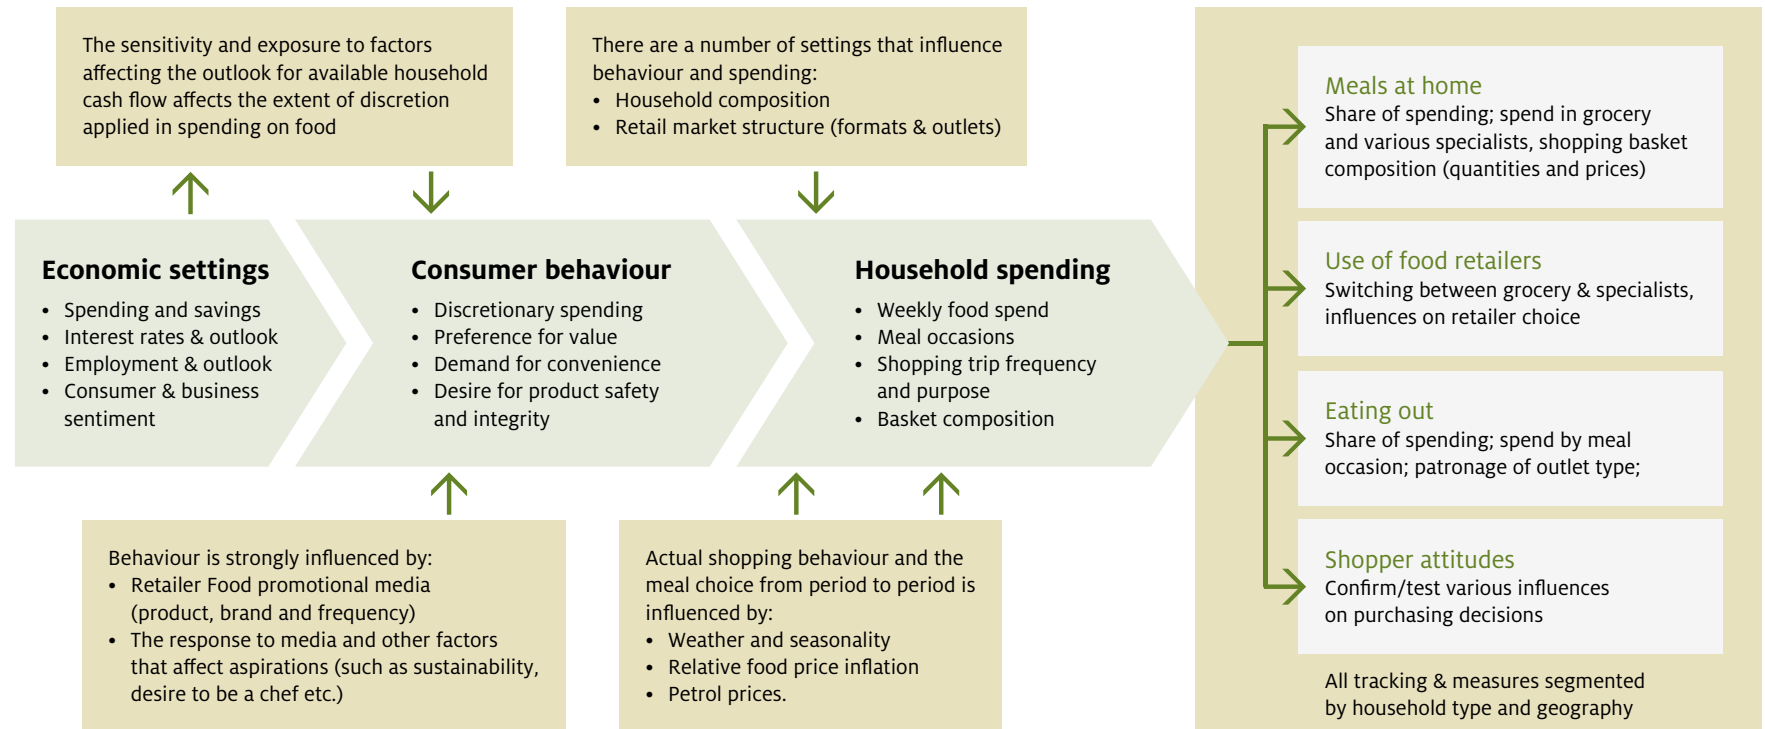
The sensitivity and exposure to factors affecting the outlook for available household cash flow affects the extent of discretion applied in spending on food

There are a number of settings that influence behaviour and spending:
• Household composition
• Retail market structure (formats & outlets)

Economic settings
• Spending and savings
• Interest rates & outlook
• Employment & outlook
• Consumer & business sentiment

Consumer behaviour
• Discretionary spending
• Preference for value
• Demand for convenience
• Desire for product safety and integrity

Household spending
• Weekly food spend
• Meal occasions
• Shopping trip frequency and purpose
• Basket composition

Behaviour is strongly influenced by:
• Retailer Food promotional media (product, brand and frequency)
• The response to media and other factors that affect aspirations (such as sustainability, desire to be a chef etc.)

Actual shopping behaviour and the meal choice from period to period is influenced by:
• Weather and seasonality
• Relative food price inflation
• Petrol prices.

Meals at home
Share of spending; spend in grocery and various specialists, shopping basket composition (quantities and prices)

Use of food retailers
Switching between grocery & specialists, influences on retailer choice

Eating out
Share of spending; spend by meal occasion; patronage of outlet type;

Shopper attitudes
Confirm/test various influences on purchasing decisions

All tracking & measures segmented by household type and geography